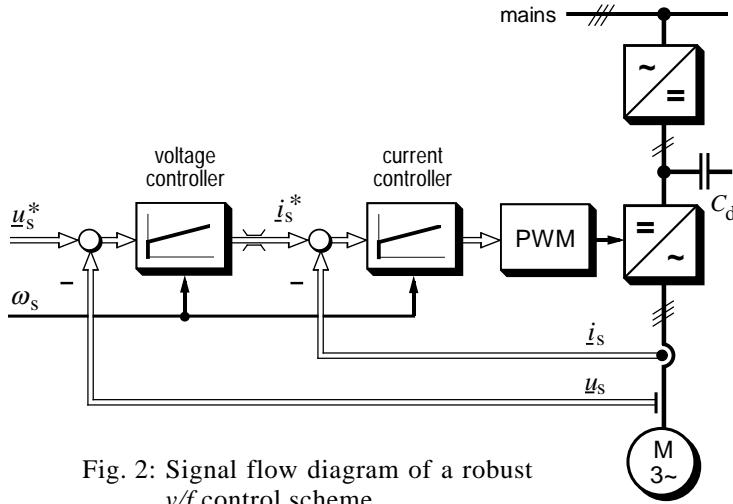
mains

~

=

voltage controller

current controller

$\underline{u}_s^*$

$\underline{i}_s^*$

PWM

=

~

$C_d$

–

–

$\omega_s$

$\underline{i}_s$

$\underline{u}_s$

M
3~

Fig. 2: Signal flow diagram of a robust v/f control scheme